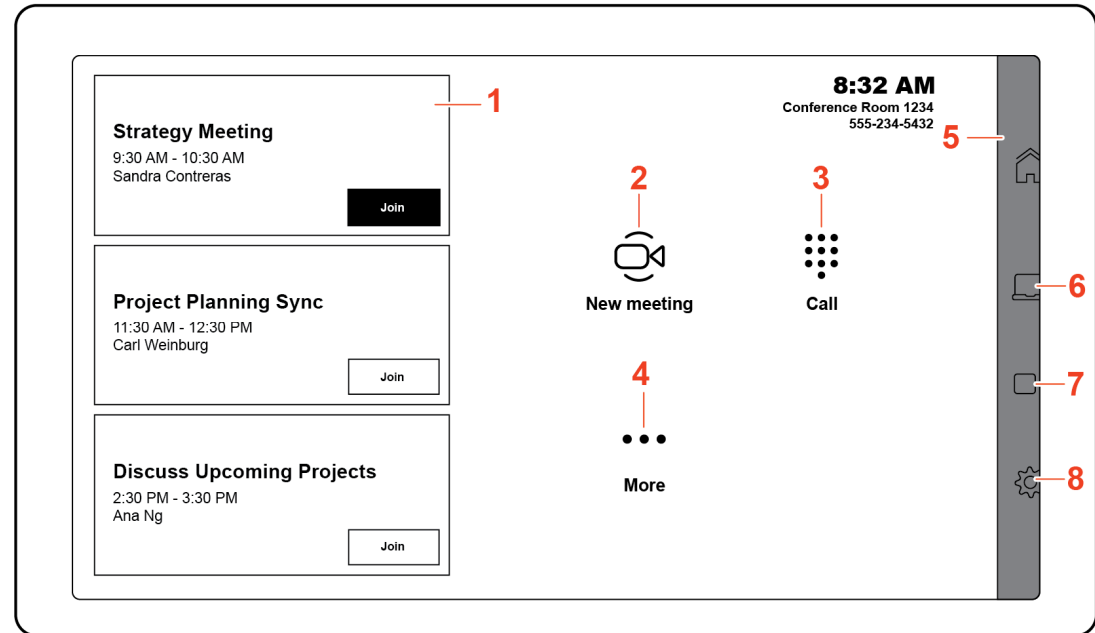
Strategy Meeting
9:30 AM - 10:30 AM
Sandra Contreras
Join

1

8:32 AM
Conference Room 1234
555-234-5432

5

2
New meeting

3
Call

Project Planning Sync
11:30 AM - 12:30 PM
Carl Weinburg
Join

6

4
More

7

Discuss Upcoming Projects
2:30 PM - 3:30 PM
Ana Ng
Join

8